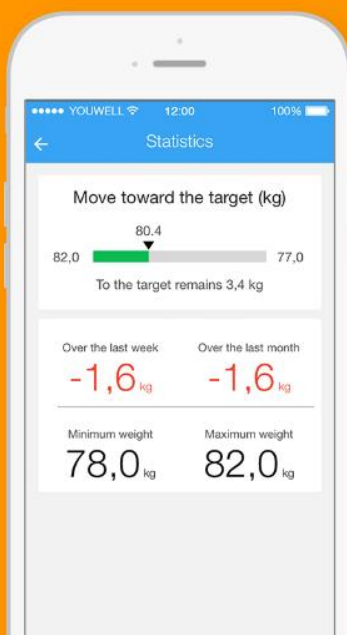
●●●●● YOUWELL 12:00 100%

←

Statistics

Move toward the target (kg)

80.4

82,0

77,0

To the target remains 3,4 kg

Over the last week

-1,6 kg

Over the last month

-1,6 kg

Minimum weight

78,0 kg

Maximum weight

82,0 kg